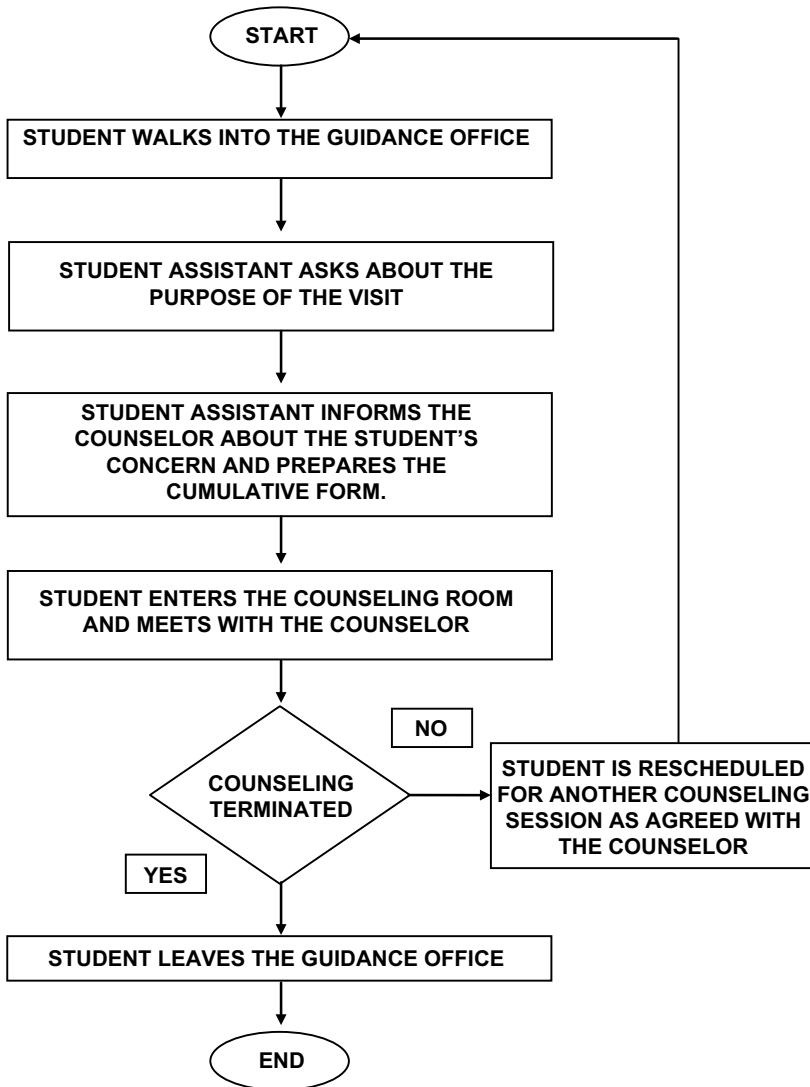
START

STUDENT WALKS INTO THE GUIDANCE OFFICE

STUDENT ASSISTANT ASKS ABOUT THE PURPOSE OF THE VISIT

STUDENT ASSISTANT INFORMS THE COUNSELOR ABOUT THE STUDENT'S CONCERN AND PREPARES THE CUMULATIVE FORM.

STUDENT ENTERS THE COUNSELING ROOM AND MEETS WITH THE COUNSELOR

COUNSELING TERMINATED

NO

STUDENT IS RESCHEDULED FOR ANOTHER COUNSELING SESSION AS AGREED WITH THE COUNSELOR

YES

STUDENT LEAVES THE GUIDANCE OFFICE

END